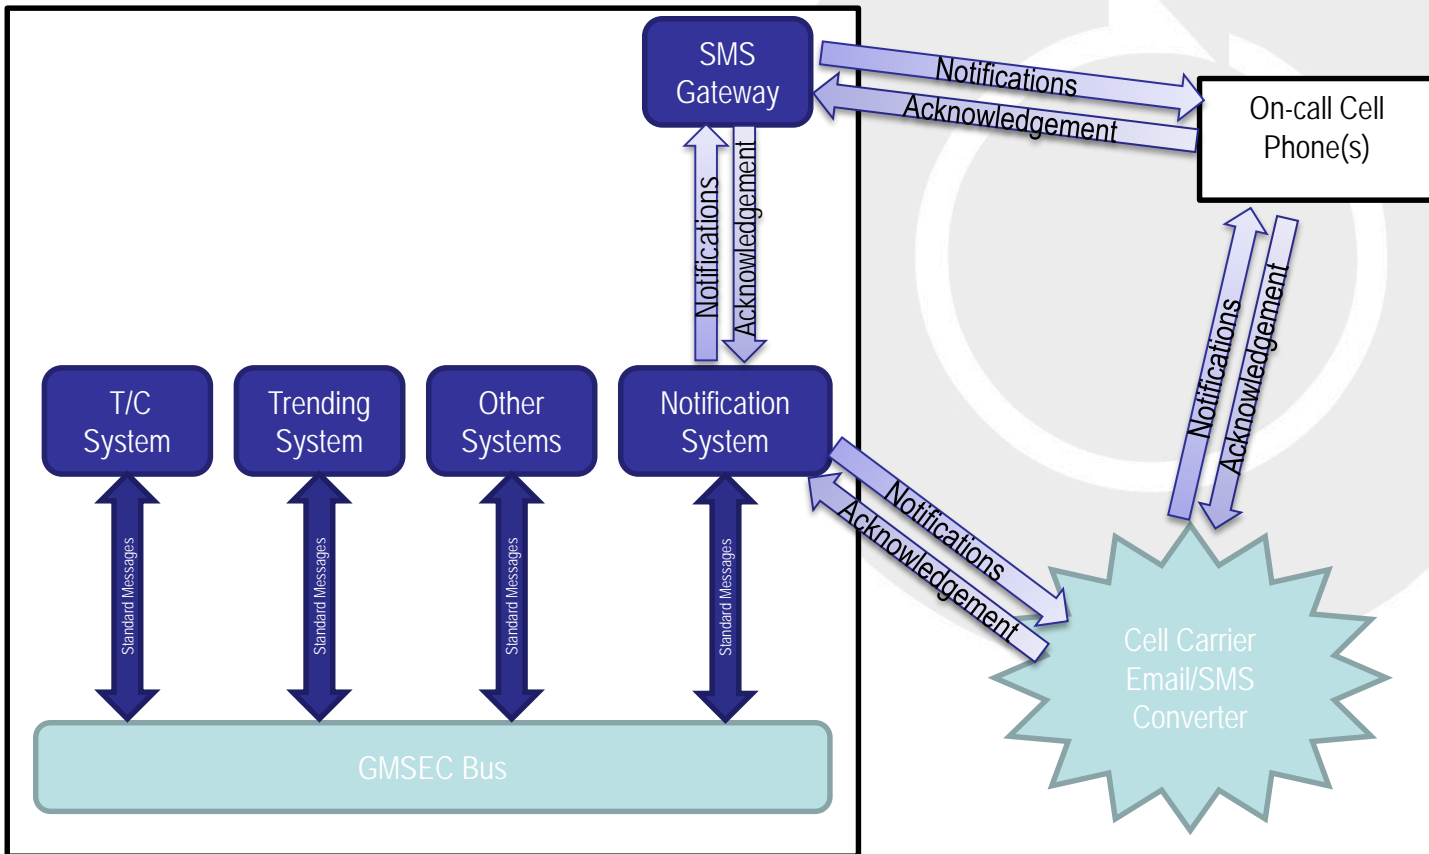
SMS Gateway

Notifications

Acknowledgement

On-call Cell Phone(s)

Notifications

Acknowledgement

T/C System

Trending System

Other Systems

Notification System

Notifications

Acknowledgement

Notifications

Acknowledgement

Standard Messages

Standard Messages

Standard Messages

Standard Messages

Cell Carrier Email/SMS Converter

GMSEC Bus